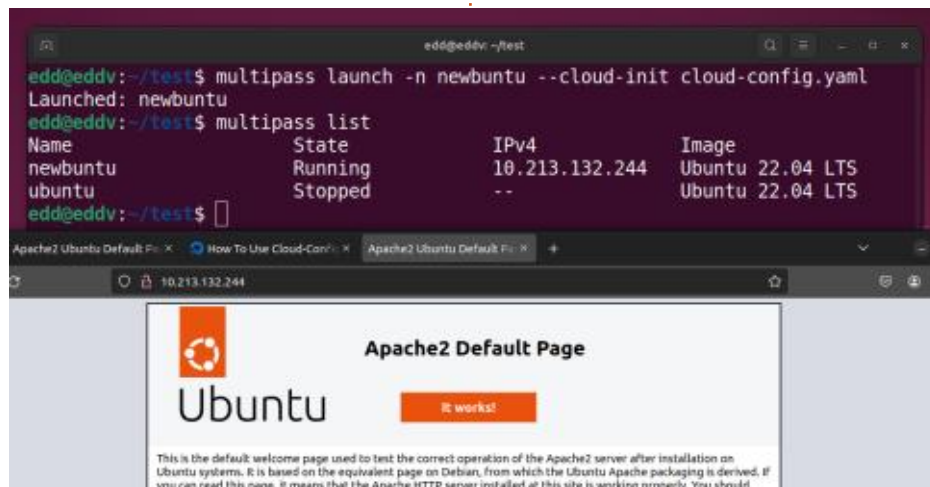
edd@eddv: ~/test

edd@eddv:~/test$ multipass launch -n newbuntu --cloud-init cloud-config.yaml
Launched: newbuntu
edd@eddv:~/test$ multipass list

| Name | State | IPv4 | Image |
|---|---|---|---|
| newbuntu | Running | 10.213.132.244 | Ubuntu 22.04 LTS |
| ubuntu | Stopped | -- | Ubuntu 22.04 LTS |

edd@eddv:~/test$

Apache2 Ubuntu Default Pa ×   How To Use Cloud-Confi ×   Apache2 Ubuntu Default Pa ×   +

10.213.132.244

Ubuntu

Apache2 Default Page

It works!

This is the default welcome page used to test the correct operation of the Apache2 server after installation on Ubuntu systems. It is based on the equivalent page on Debian, from which the Ubuntu Apache packaging is derived. If you can read this page, it means that the Apache HTTP server installed at this site is working properly. You should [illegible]